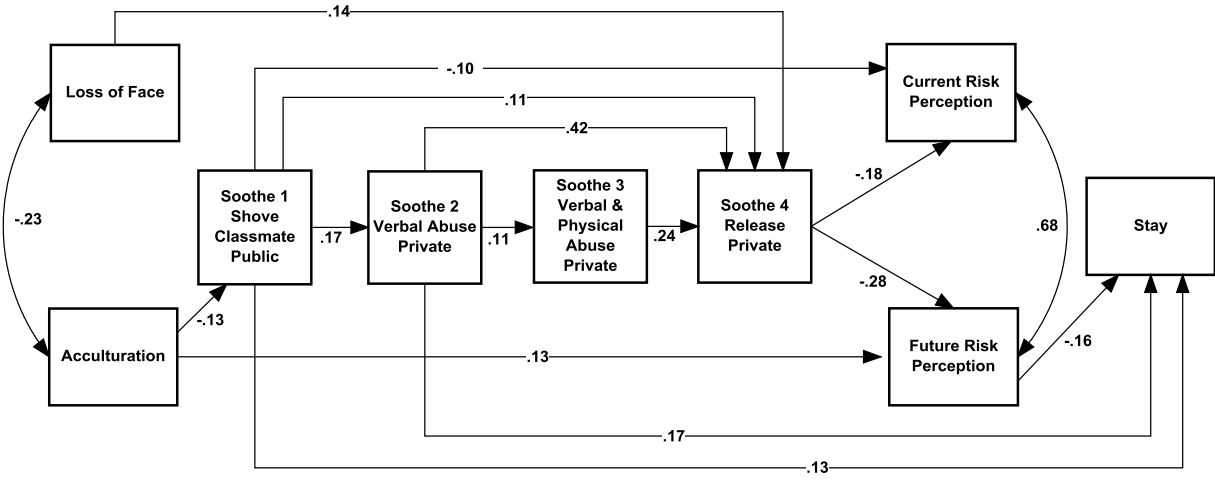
.14

Loss of Face

-.10

Current Risk Perception

.11

.42

-.23

Soothe 1 Shove Classmate Public

.17

Soothe 2 Verbal Abuse Private

.11

Soothe 3 Verbal & Physical Abuse Private

.24

Soothe 4 Release Private

-.18

.68

Stay

-.28

-.13

Acculturation

.13

Future Risk Perception

-.16

.17

.13